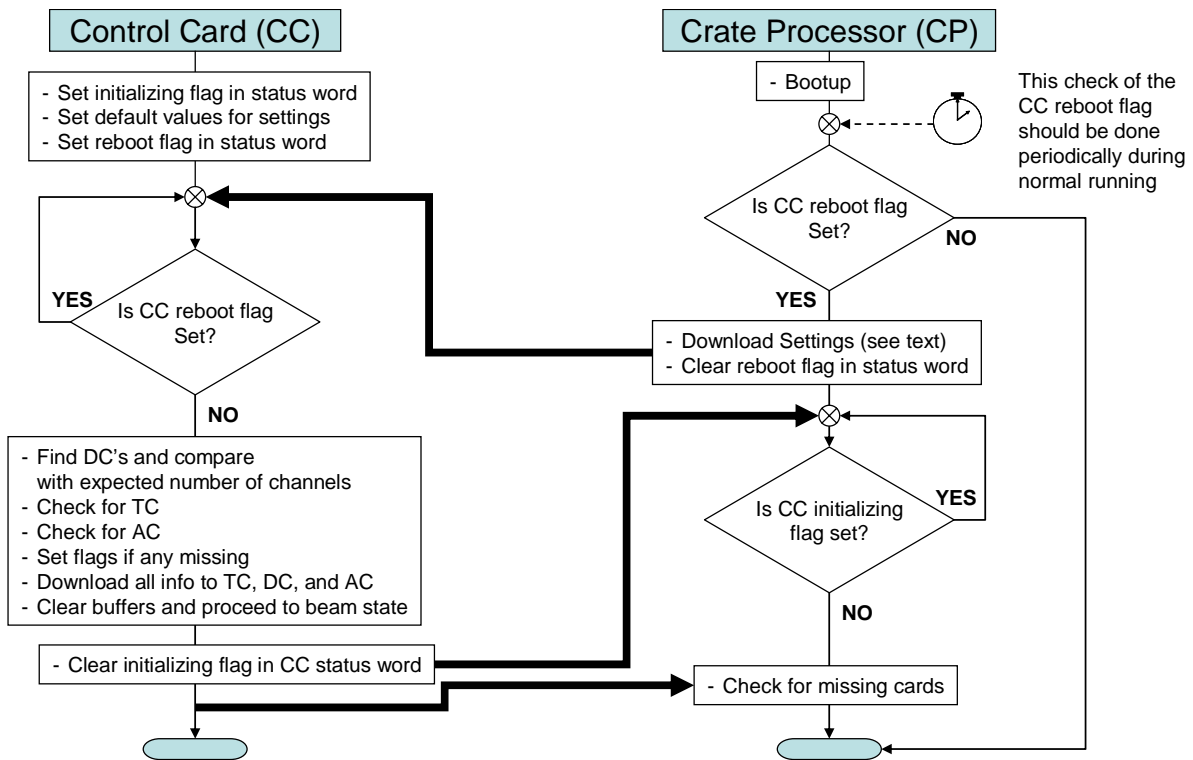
Control Card (CC)

- Set initializing flag in status word
- Set default values for settings
- Set reboot flag in status word

YES

Is CC reboot flag Set?

NO

- Find DC's and compare with expected number of channels
- Check for TC
- Check for AC
- Set flags if any missing
- Download all info to TC, DC, and AC
- Clear buffers and proceed to beam state

- Clear initializing flag in CC status word

Crate Processor (CP)

- Bootup

This check of the CC reboot flag should be done periodically during normal running

Is CC reboot flag Set?

NO

YES

- Download Settings (see text)
- Clear reboot flag in status word

Is CC initializing flag set?

YES

NO

- Check for missing cards